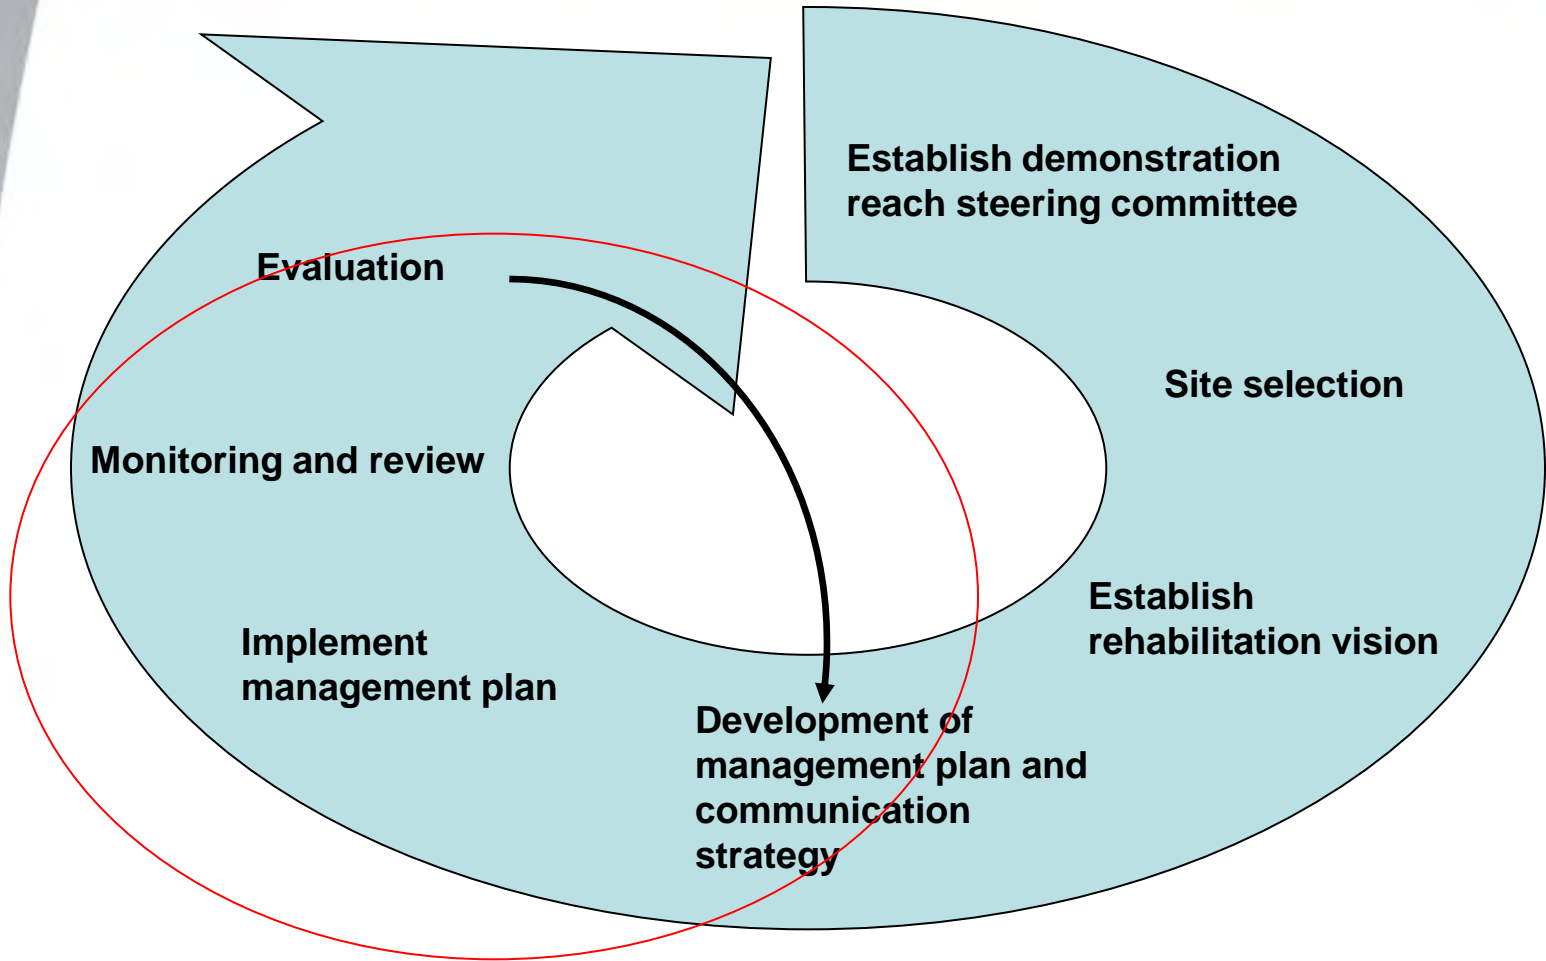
Establish demonstration reach steering committee

Site selection

Establish rehabilitation vision

Development of management plan and communication strategy

Implement management plan

Monitoring and review

Evaluation